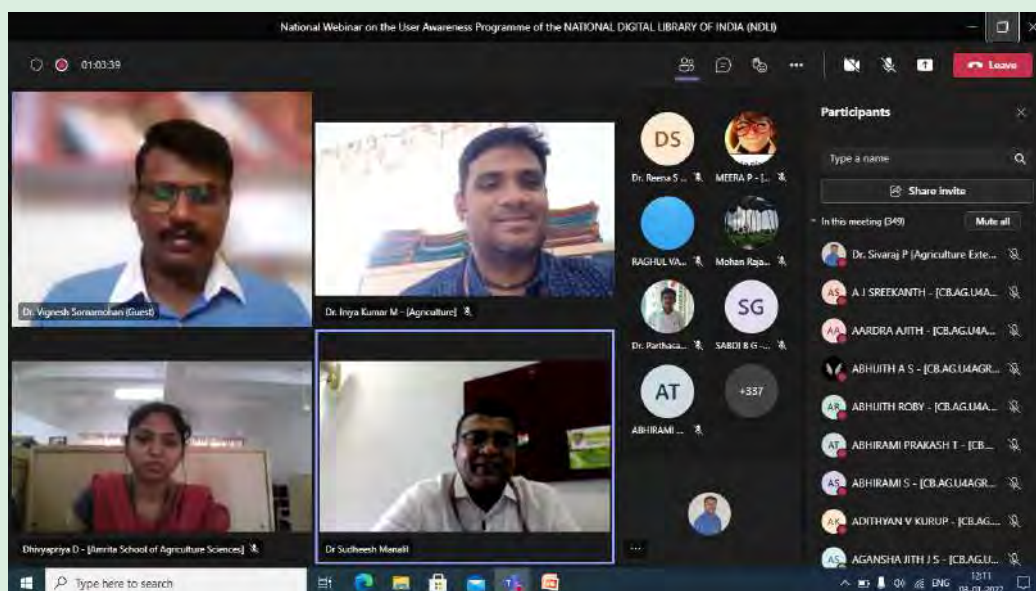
National Webinar on the User Awareness Programme of the NATIONAL DIGITAL LIBRARY OF INDIA (NDLI)

01:03:39

Leave

Dr. Vignesh Somamohan (Guest)

Dr. Inya Kumar M - [Agriculture]

DS
Dr. Reena S...

MEERA P - [...

RAGHUL VA...

Mohan Raja...

Dr. Parthasa...

SG
SABDI B G -...

AT
ABHIRAMI ...

+337

Dhivyapriya D - [Amrita School of Agriculture Sciences]

Dr Sudheesh Manalil

Participants

Type a name

Share invite

In this meeting (349)

Mute all

Dr. Sivaraj P (Agriculture Exte...

AS A J SREEKANTH - [CB.AG.U4A...

AA AARDRA AJITH - [CB.AG.U4A...

ABHIJITH A S - [CB.AG.U4AGR...

AR ABHIJITH ROBY - [CB.AG.U4A...

AT ABHIRAMI PRAKASH T - [CB....

AS ABHIRAMI S - [CB.AG.U4AGR...

AK ADITHYAN V KURUP - [CB.AG....

AS AGANSHA JITH J S - [CB.AG.U...

Type here to search

ENG 12:11 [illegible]